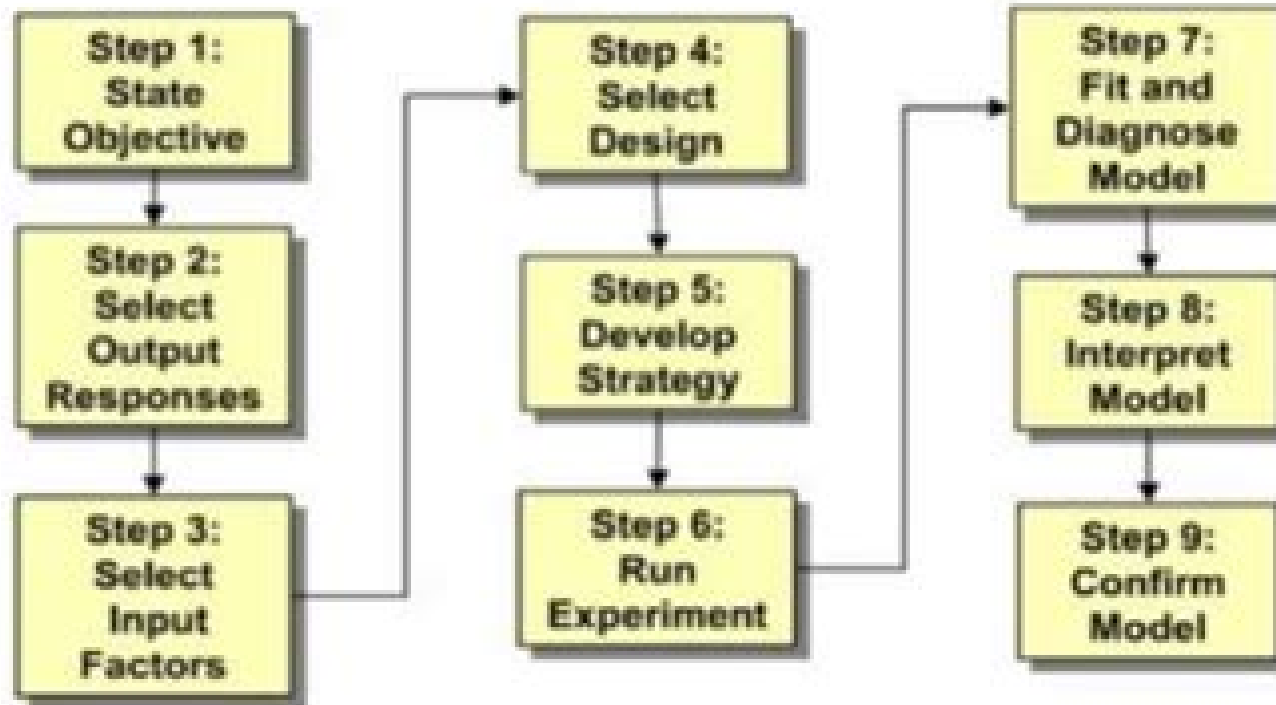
Step 1:
State
Objective

Step 2:
Select
Output
Responses

Step 3:
Select
Input
Factors

Step 4:
Select
Design

Step 5:
Develop
Strategy

Step 6:
Run
Experiment

Step 7:
Fit and
Diagnose
Model

Step 8:
Interpret
Model

Step 9:
Confirm
Model